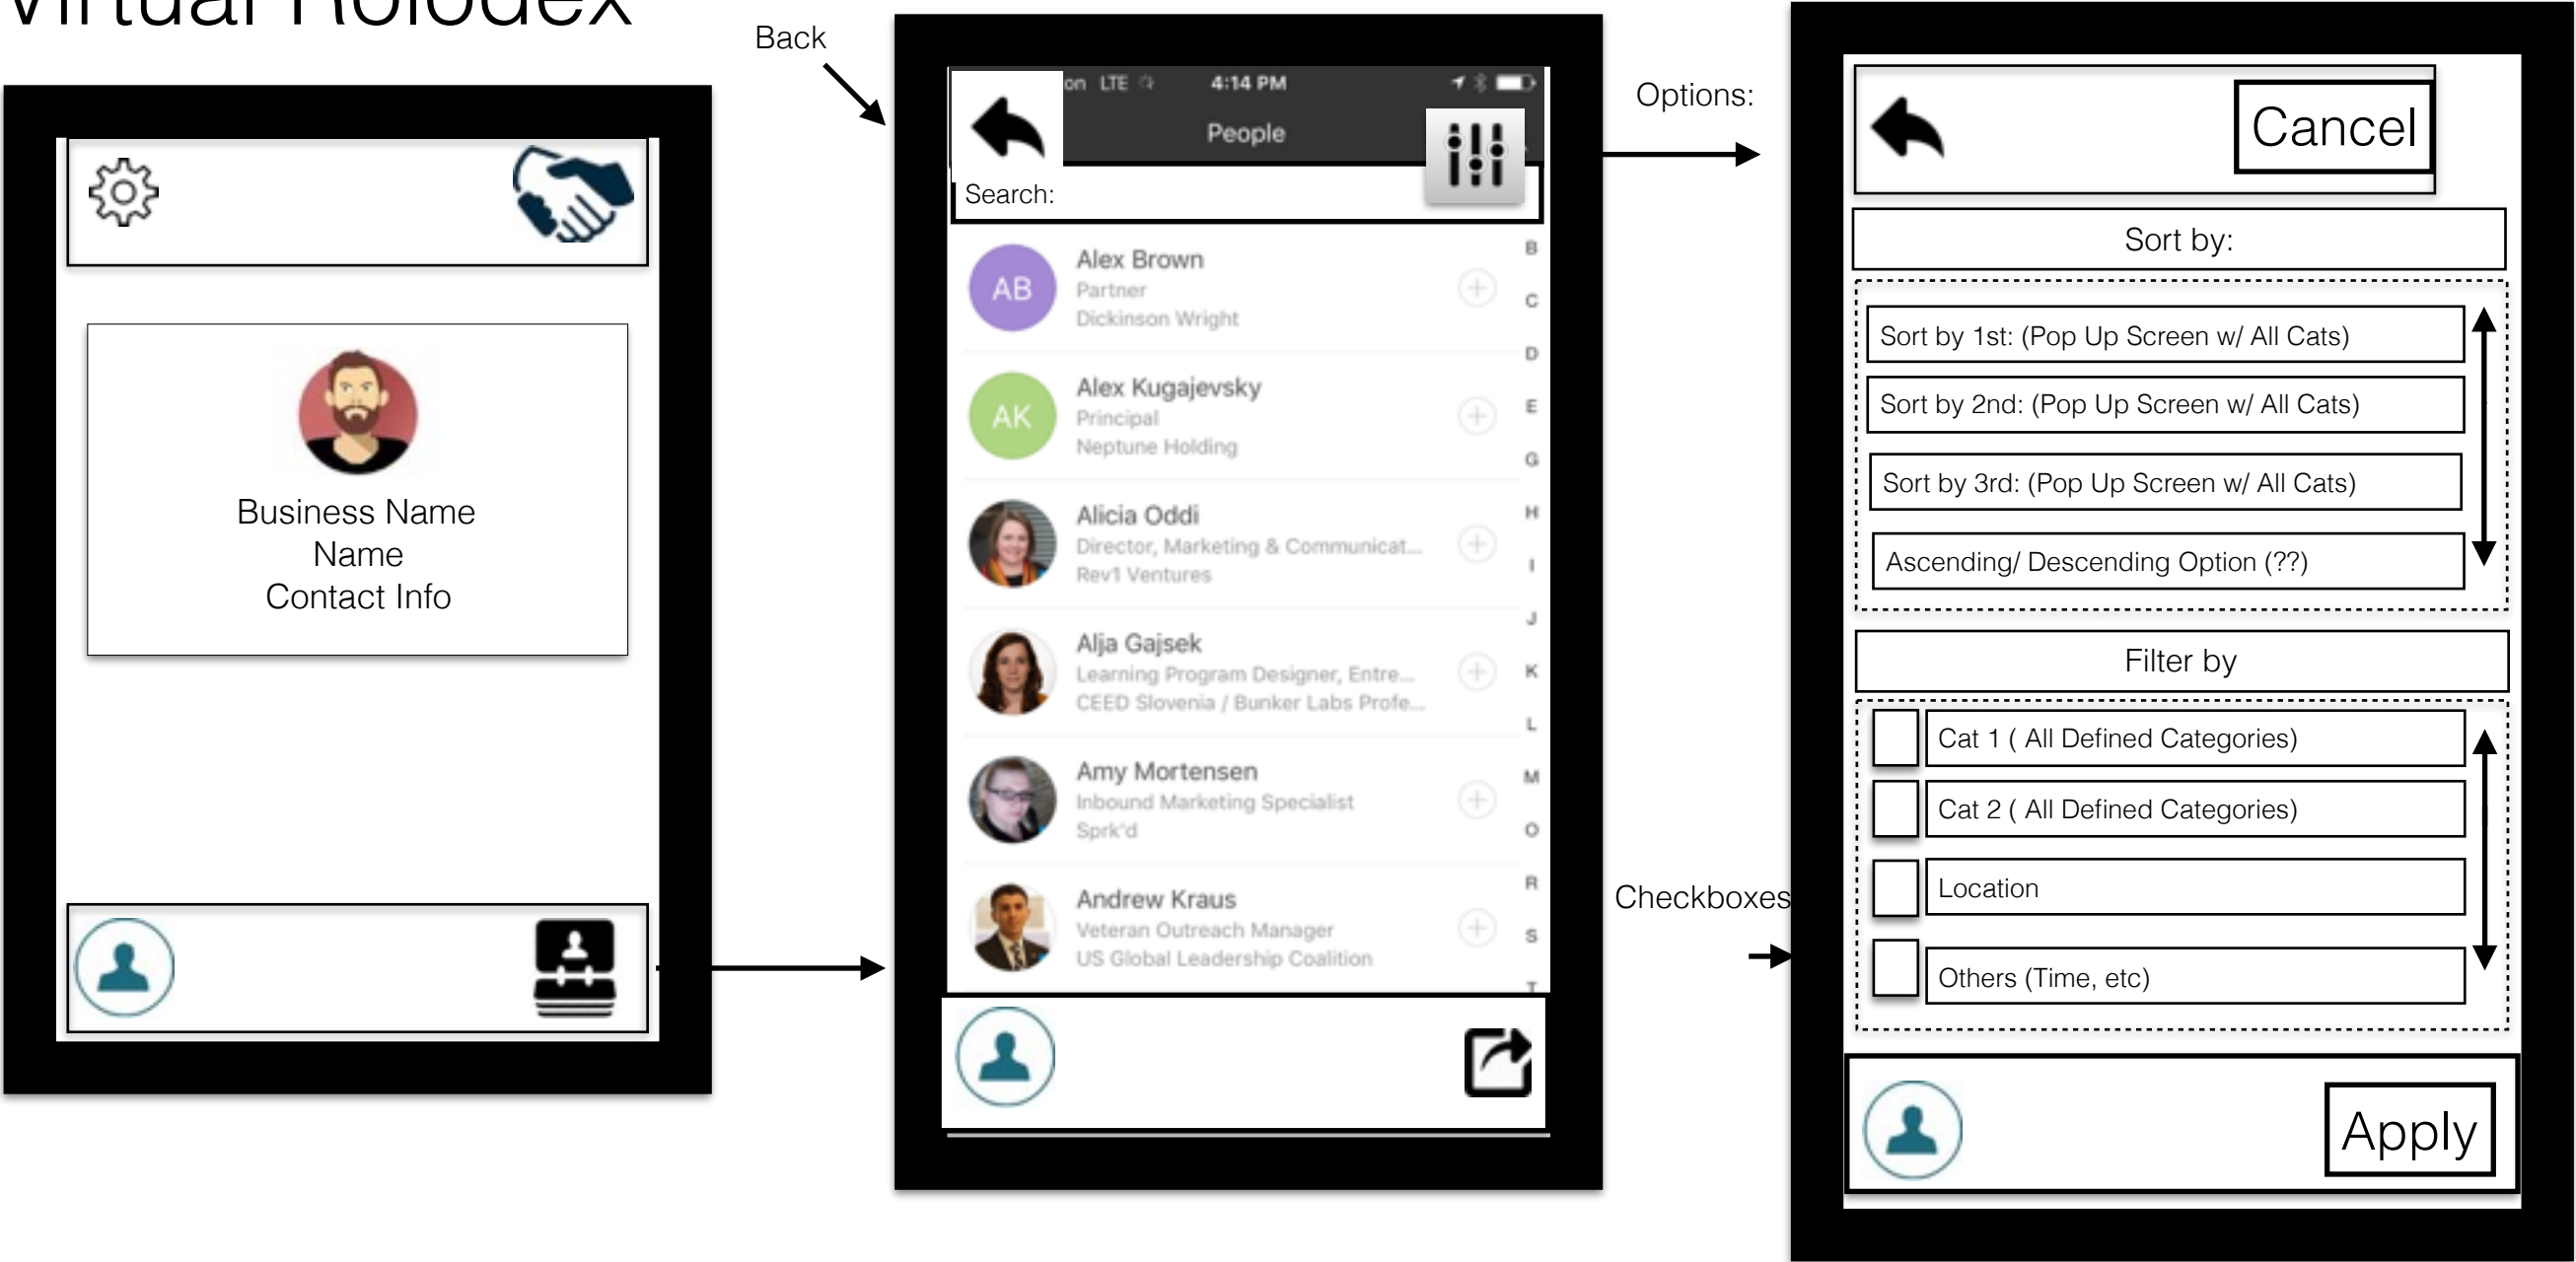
Virtual Rolodex

Business Name
Name
Contact Info

Back

on LTE 4:14 PM

People

Search:

AB Alex Brown
Partner
Dickinson Wright

AK Alex Kugajevsky
Principal
Neptune Holding

Alicia Oddi
Director, Marketing & Communicat...
Rev1 Ventures

Alja Gajsek
Learning Program Designer, Entre...
CEED Slovenia / Bunker Labs Profe...

Amy Mortensen
Inbound Marketing Specialist
Sprk'd

Andrew Kraus
Veteran Outreach Manager
US Global Leadership Coalition

B C D E G H I J K L M O R S T

Options:

Cancel

Sort by:

Sort by 1st: (Pop Up Screen w/ All Cats)

Sort by 2nd: (Pop Up Screen w/ All Cats)

Sort by 3rd: (Pop Up Screen w/ All Cats)

Ascending/ Descending Option (??)

Filter by

Cat 1 ( All Defined Categories)

Cat 2 ( All Defined Categories)

Location

Others (Time, etc)

Checkboxes

Apply